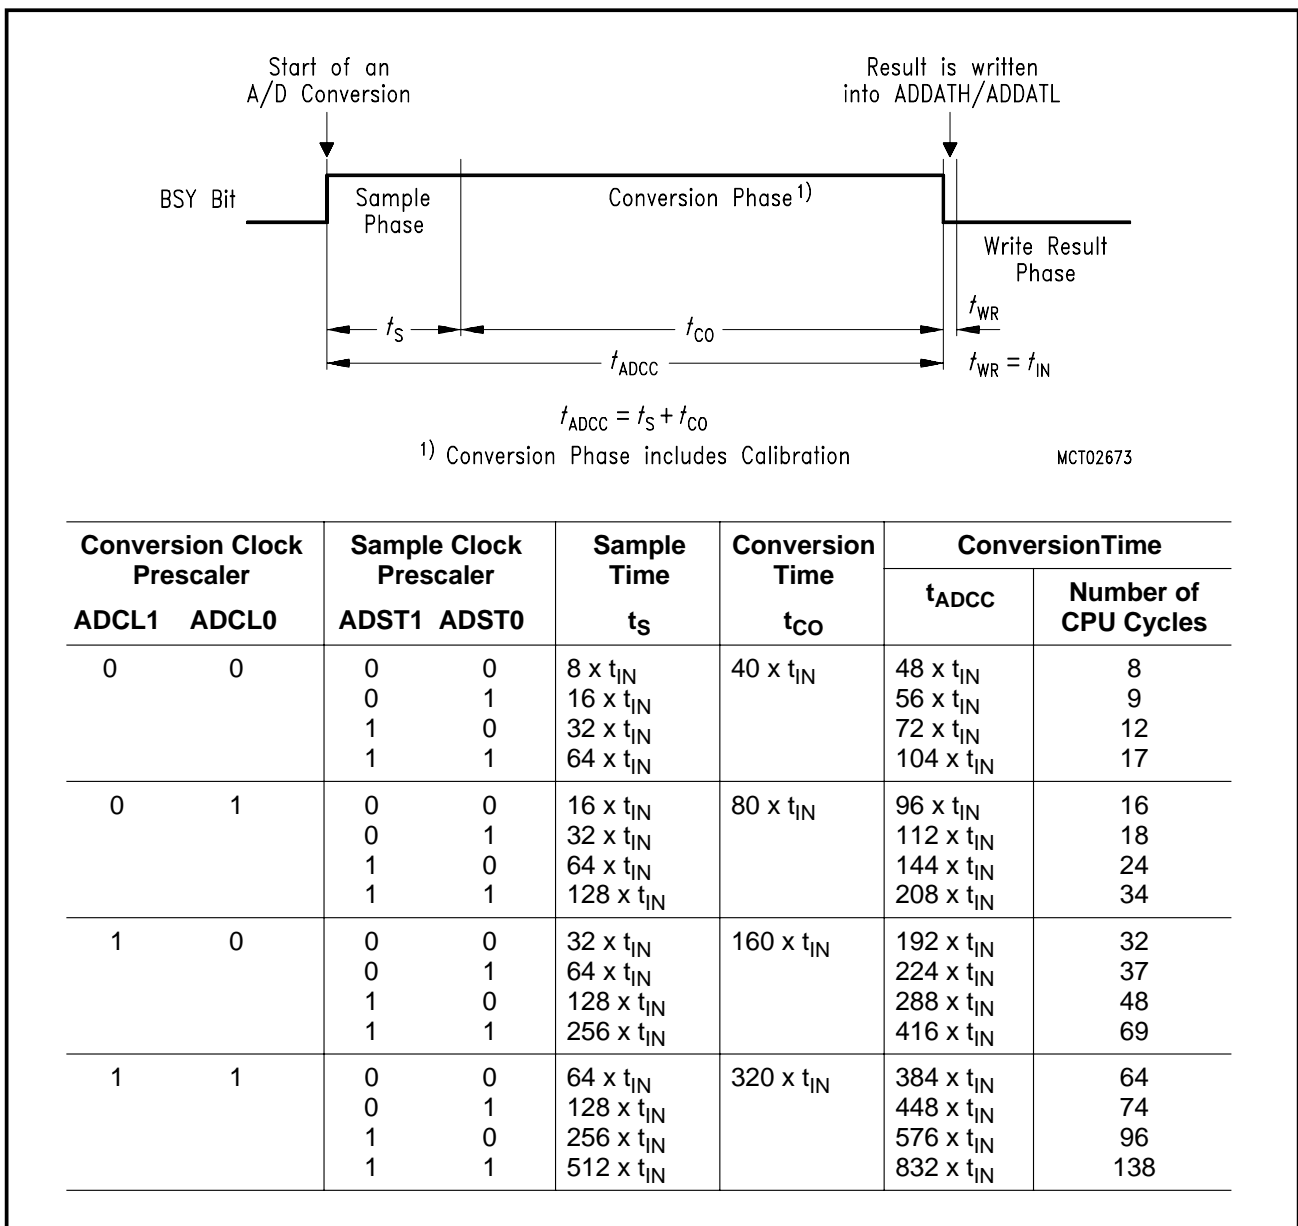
Start of an A/D Conversion

Result is written into ADDATH/ADDATL

BSY Bit

Sample Phase

Conversion Phase $^{1)}$

Write Result Phase

$t_S$

$t_{CO}$

$t_{WR}$

$t_{ADCC}$

$t_{WR} = t_{IN}$

$t_{ADCC} = t_S + t_{CO}$

$^{1)}$ Conversion Phase includes Calibration

MCT02673

| Conversion Clock Prescaler ADCL1 | ADCL0 | Sample Clock Prescaler ADST1 | ADST0 | Sample Time $t_S$ | Conversion Time $t_{CO}$ | ConversionTime $t_{ADCC}$ | Number of CPU Cycles |
|---|---|---|---|---|---|---|---|
| 0 | 0 | 0<br>0<br>1<br>1 | 0<br>1<br>0<br>1 | 8 x $t_{IN}$<br>16 x $t_{IN}$<br>32 x $t_{IN}$<br>64 x $t_{IN}$ | 40 x $t_{IN}$ | 48 x $t_{IN}$<br>56 x $t_{IN}$<br>72 x $t_{IN}$<br>104 x $t_{IN}$ | 8<br>9<br>12<br>17 |
| 0 | 1 | 0<br>0<br>1<br>1 | 0<br>1<br>0<br>1 | 16 x $t_{IN}$<br>32 x $t_{IN}$<br>64 x $t_{IN}$<br>128 x $t_{IN}$ | 80 x $t_{IN}$ | 96 x $t_{IN}$<br>112 x $t_{IN}$<br>144 x $t_{IN}$<br>208 x $t_{IN}$ | 16<br>18<br>24<br>34 |
| 1 | 0 | 0<br>0<br>1<br>1 | 0<br>1<br>0<br>1 | 32 x $t_{IN}$<br>64 x $t_{IN}$<br>128 x $t_{IN}$<br>256 x $t_{IN}$ | 160 x $t_{IN}$ | 192 x $t_{IN}$<br>224 x $t_{IN}$<br>288 x $t_{IN}$<br>416 x $t_{IN}$ | 32<br>37<br>48<br>69 |
| 1 | 1 | 0<br>0<br>1<br>1 | 0<br>1<br>0<br>1 | 64 x $t_{IN}$<br>128 x $t_{IN}$<br>256 x $t_{IN}$<br>512 x $t_{IN}$ | 320 x $t_{IN}$ | 384 x $t_{IN}$<br>448 x $t_{IN}$<br>576 x $t_{IN}$<br>832 x $t_{IN}$ | 64<br>74<br>96<br>138 |